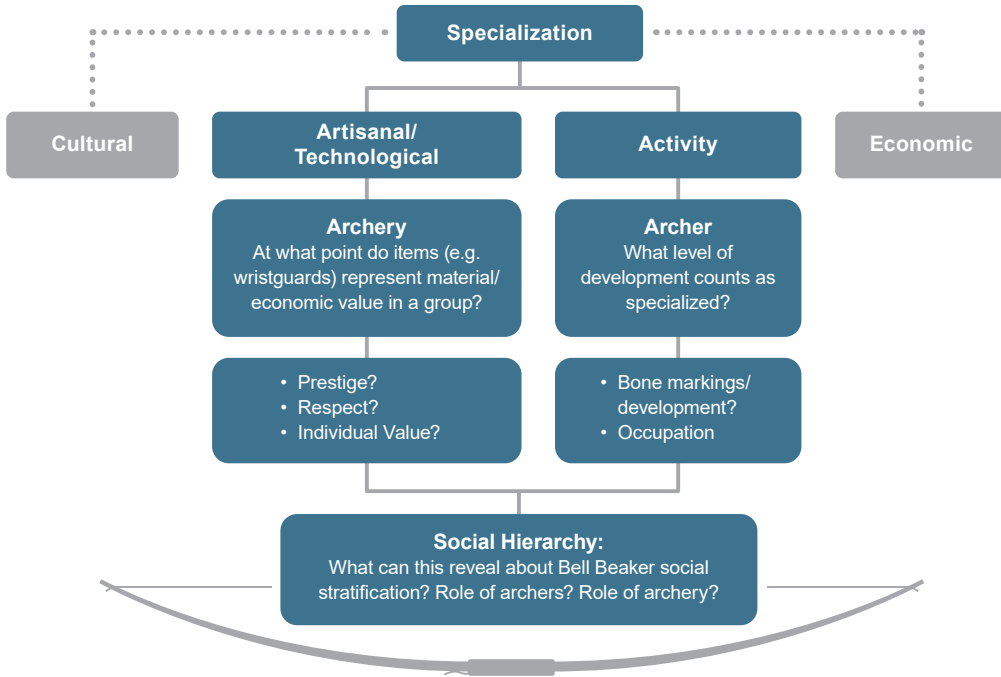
Specialization

Cultural

Artisanal/ Technological

Activity

Economic

Archery
At what point do items (e.g. wristguards) represent material/ economic value in a group?

Archer
What level of development counts as specialized?

• Prestige?
• Respect?
• Individual Value?

• Bone markings/ development?
• Occupation

Social Hierarchy:
What can this reveal about Bell Beaker social stratification? Role of archers? Role of archery?